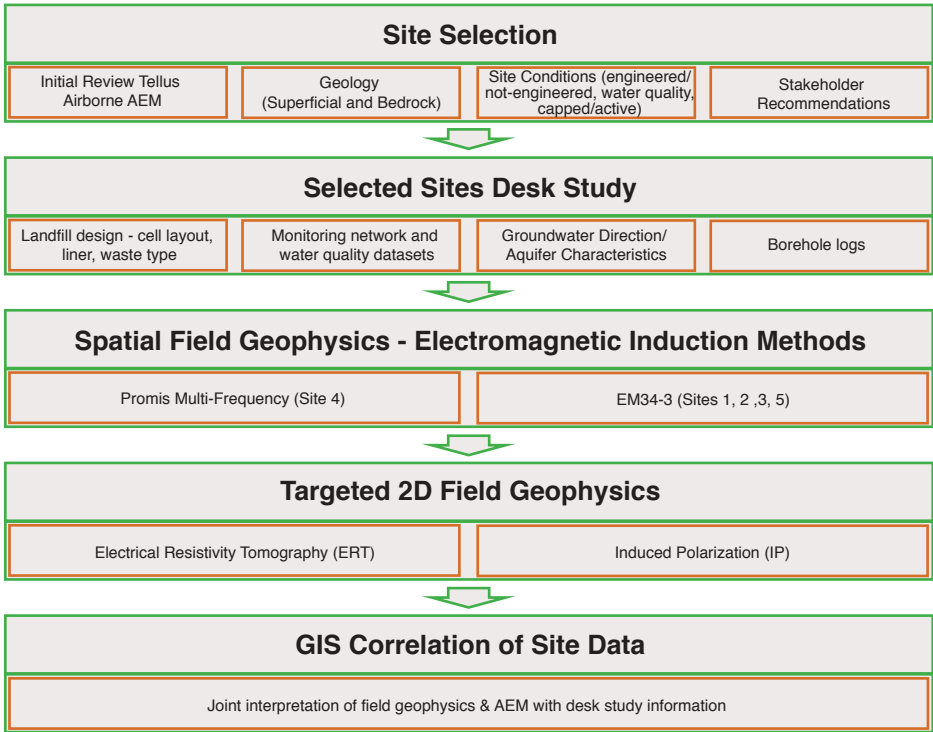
Site Selection

Initial Review Tellus Airborne AEM

Geology (Superficial and Bedrock)

Site Conditions (engineered/ not-engineered, water quality, capped/active)

Stakeholder Recommendations

Selected Sites Desk Study

Landfill design - cell layout, liner, waste type

Monitoring network and water quality datasets

Groundwater Direction/ Aquifer Characteristics

Borehole logs

Spatial Field Geophysics - Electromagnetic Induction Methods

Promis Multi-Frequency (Site 4)

EM34-3 (Sites 1, 2 ,3, 5)

Targeted 2D Field Geophysics

Electrical Resistivity Tomography (ERT)

Induced Polarization (IP)

GIS Correlation of Site Data

Joint interpretation of field geophysics & AEM with desk study information